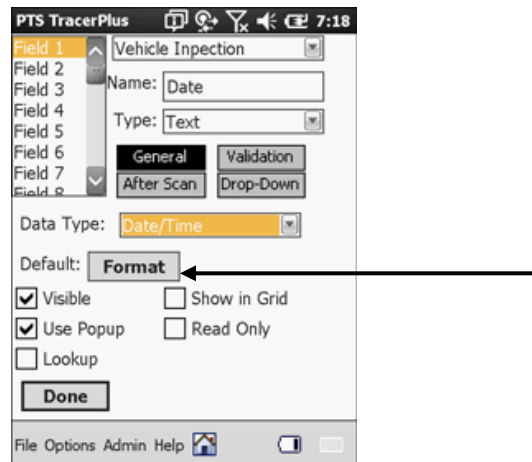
PTS TracerPlus 7:18

Field 1
Field 2
Field 3
Field 4
Field 5
Field 6
Field 7
Field 8

Vehicle Inpection

Name: Date

Type: Text

General
Validation
After Scan
Drop-Down

Data Type: Date/Time

Default: Format

Visible
Show in Grid
Use Popup
Read Only
Lookup

Done

File Options Admin Help